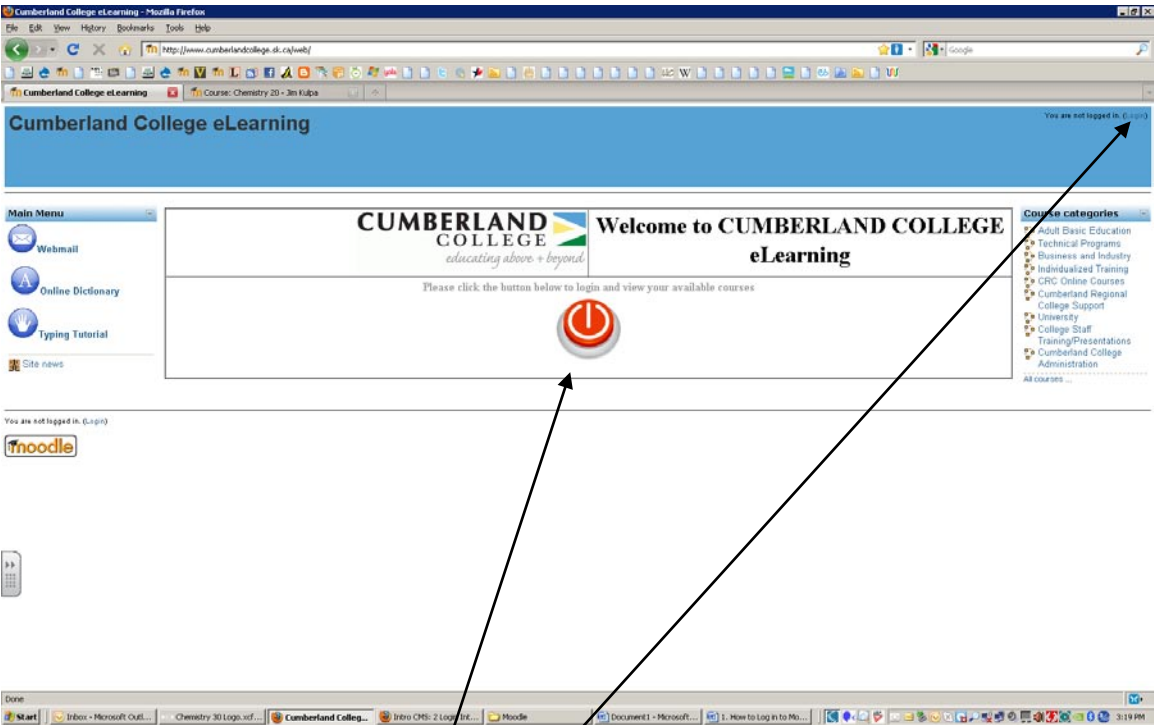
Cumberland College eLearning - Mozilla Firefox

File Edit View History Bookmarks Tools Help

http://www.cumberlandcollege.sk.ca/web/

Google

Cumberland College eLearning

Course: Chemistry 20 - Jim Kulpa

Cumberland College eLearning

You are not logged in. (Login)

Main Menu

Webmail

Online Dictionary

Typing Tutorial

Site news

CUMBERLAND COLLEGE
educating above + beyond

Welcome to CUMBERLAND COLLEGE eLearning

Please click the button below to login and view your available courses

Course categories

Adult Basic Education
Technical Programs
Business and Industry
Individualized Training
CRC Online Courses
Cumberland Regional College Support
University
College Staff Training/Presentations
Cumberland College Administration

All courses ...

You are not logged in. (Login)

moodle

Done

Start | Inbox - Microsoft Outl... | Chemistry 30 Logo.xcf... | Cumberland Colleg... | Intro CMS: 2 Login Int... | Moodle | Document1 - Microsoft... | 1. How to Log in to Mo... | 3:19 PM